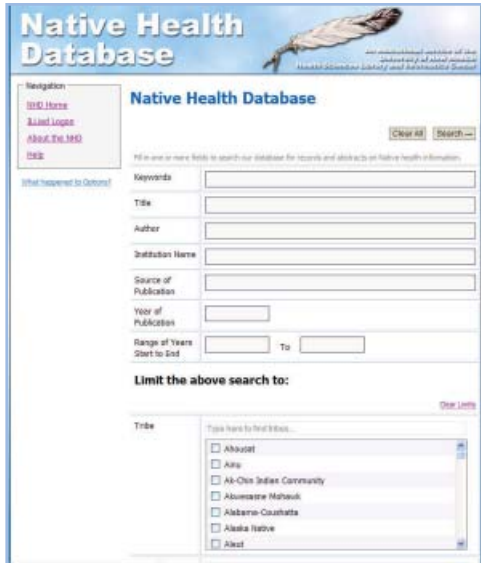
Native Health Database

An educational service of the University of New Mexico Health Sciences Library and Informatics Center

Navigation
NHD Home
ILLiad Logon
About the NHD
Help

What happened to Options?

Native Health Database

Clear All Search

Fill in one or more fields to search our database for records and abstracts on Native health information.

Keywords

Title

Author

Institution Name

Source of Publication

Year of Publication

Range of Years Start to End To

Limit the above search to:

Clear Limits

Tribe Type here to find tribes...

Ahousaht
Ainu
Ak-Chin Indian Community
Akwesasne Mohawk
Alabama-Coushatta
Alaska Native
Aleut